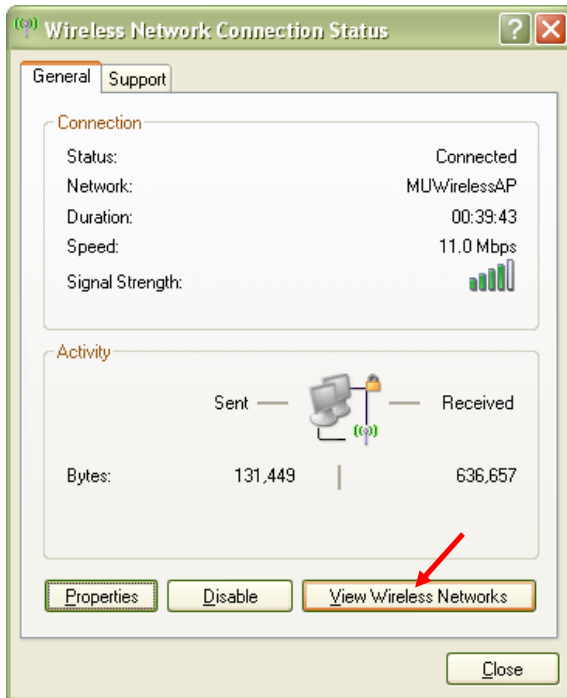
Wireless Network Connection Status

General Support

Connection

| | |
|---|---|
| Status: | Connected |
| Network: | MUWirelessAP |
| Duration: | 00:39:43 |
| Speed: | 11.0 Mbps |
| Signal Strength: | |

Activity

Sent — — Received

| | | |
|---|---|---|
| Bytes: | 131,449 | 636,657 |

Properties Disable View Wireless Networks

Close